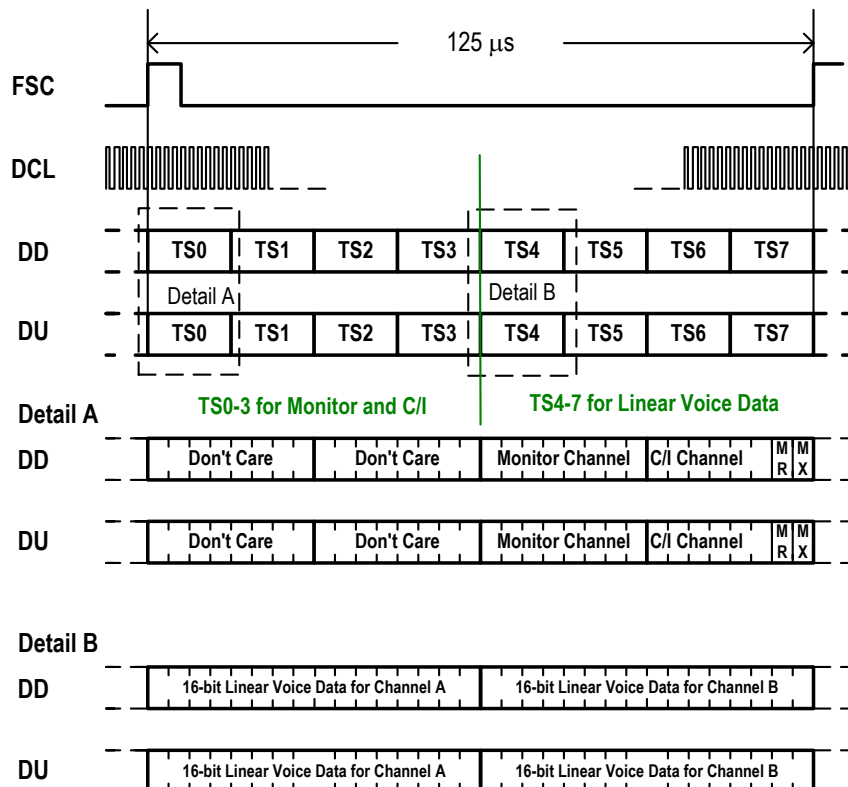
125 $\mu$s

FSC

DCL

DD TS0 TS1 TS2 TS3 TS4 TS5 TS6 TS7

Detail A

Detail B

DU TS0 TS1 TS2 TS3 TS4 TS5 TS6 TS7

TS0-3 for Monitor and C/I

TS4-7 for Linear Voice Data

Detail A

DD Don't Care Don't Care Monitor Channel C/I Channel M R M X

DU Don't Care Don't Care Monitor Channel C/I Channel M R M X

Detail B

DD 16-bit Linear Voice Data for Channel A 16-bit Linear Voice Data for Channel B

DU 16-bit Linear Voice Data for Channel A 16-bit Linear Voice Data for Channel B